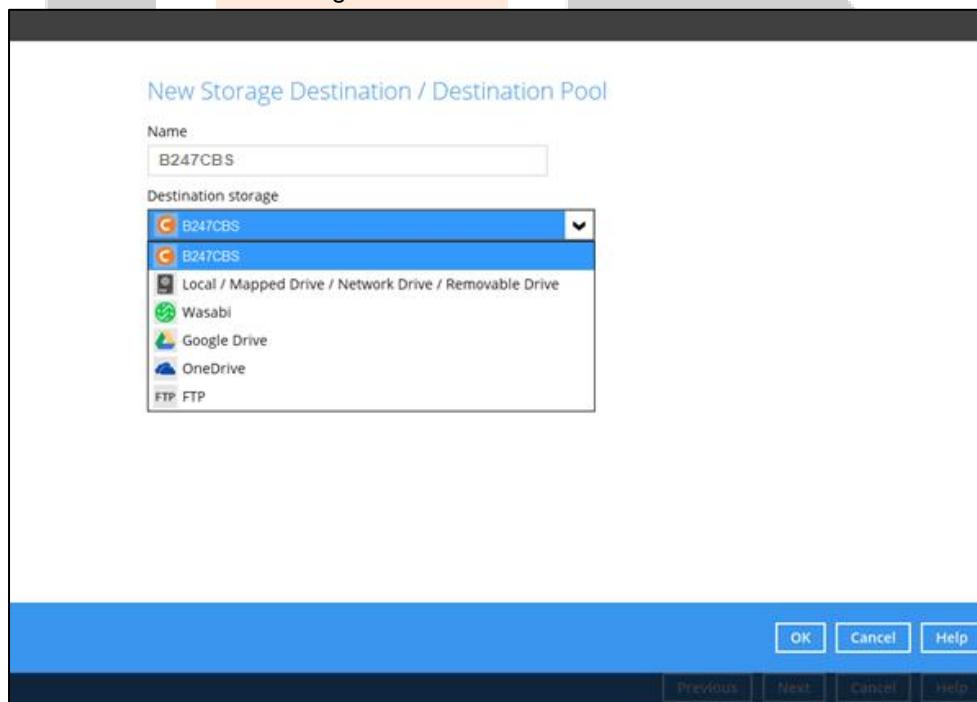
New Storage Destination / Destination Pool

Name

B247CBS

Destination storage

B247CBS

B247CBS

Local / Mapped Drive / Network Drive / Removable Drive

Wasabi

Google Drive

OneDrive

FTP FTP

OK Cancel Help

Previous Next Cancel Help